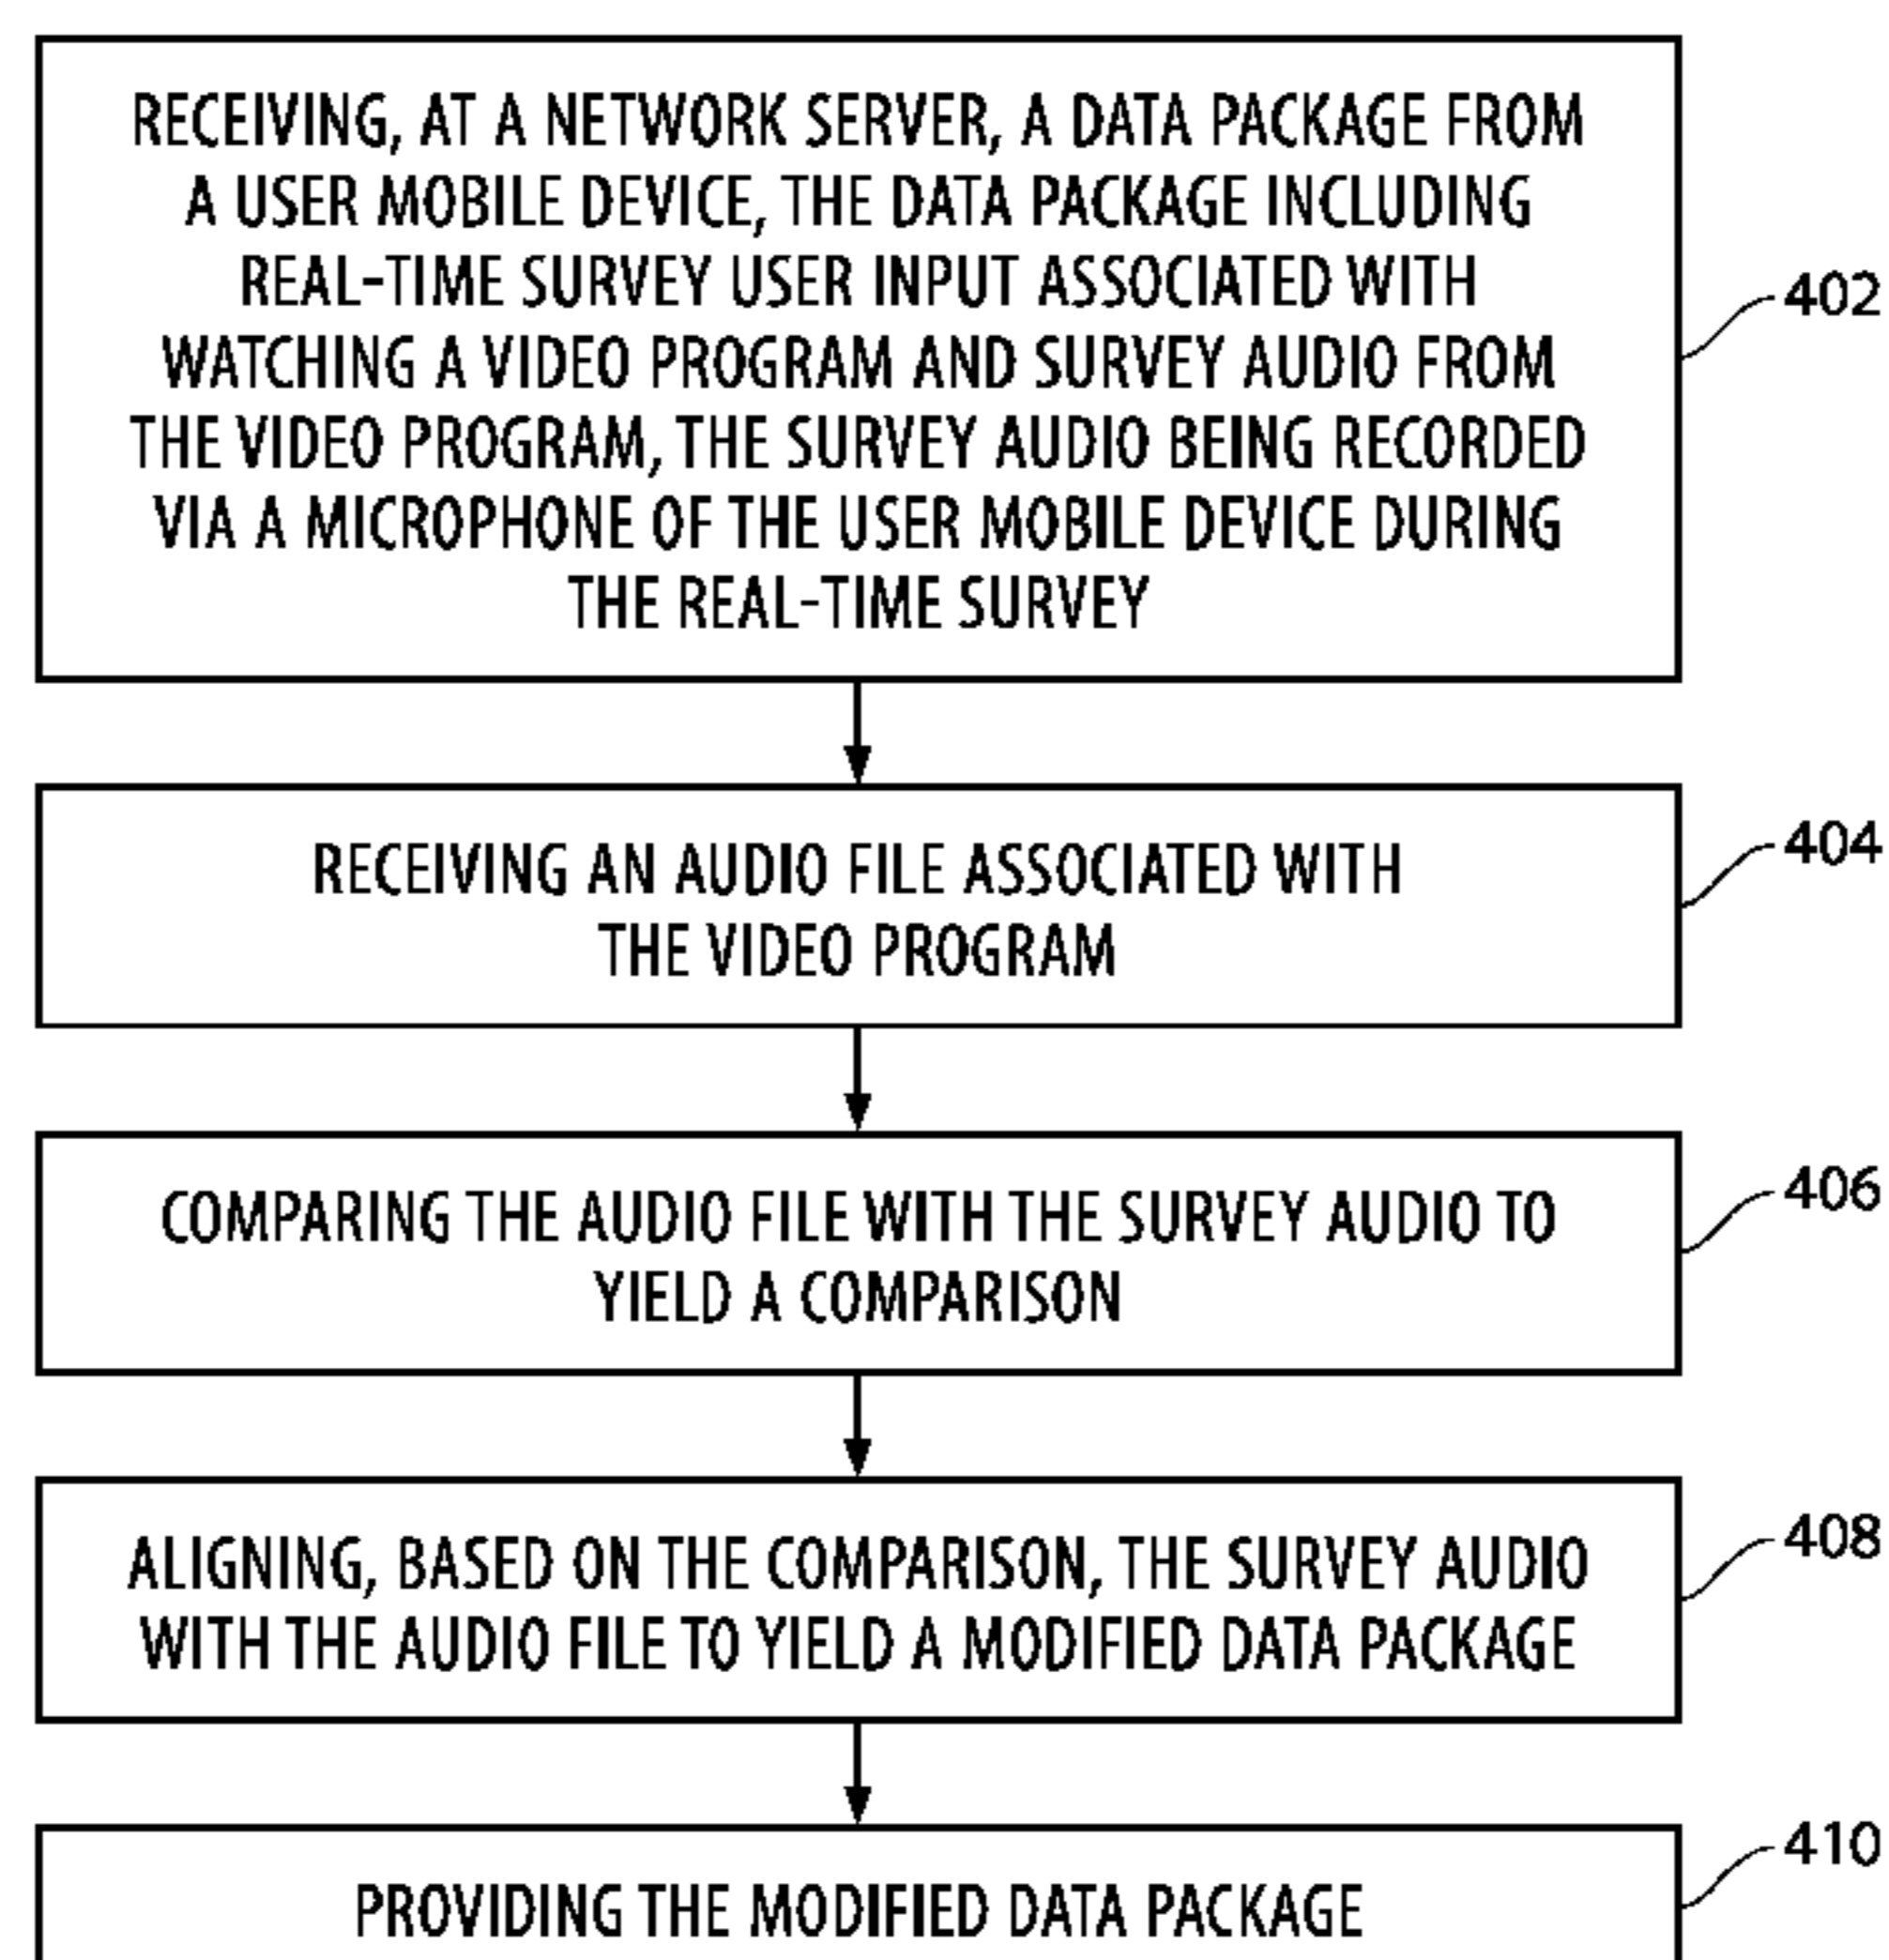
RECEIVING, AT A NETWORK SERVER, A DATA PACKAGE FROM A USER MOBILE DEVICE, THE DATA PACKAGE INCLUDING REAL-TIME SURVEY USER INPUT ASSOCIATED WITH WATCHING A VIDEO PROGRAM AND SURVEY AUDIO FROM THE VIDEO PROGRAM, THE SURVEY AUDIO BEING RECORDED VIA A MICROPHONE OF THE USER MOBILE DEVICE DURING THE REAL-TIME SURVEY

402

RECEIVING AN AUDIO FILE ASSOCIATED WITH THE VIDEO PROGRAM

404

COMPARING THE AUDIO FILE WITH THE SURVEY AUDIO TO YIELD A COMPARISON

406

ALIGNING, BASED ON THE COMPARISON, THE SURVEY AUDIO WITH THE AUDIO FILE TO YIELD A MODIFIED DATA PACKAGE

408

PROVIDING THE MODIFIED DATA PACKAGE

410